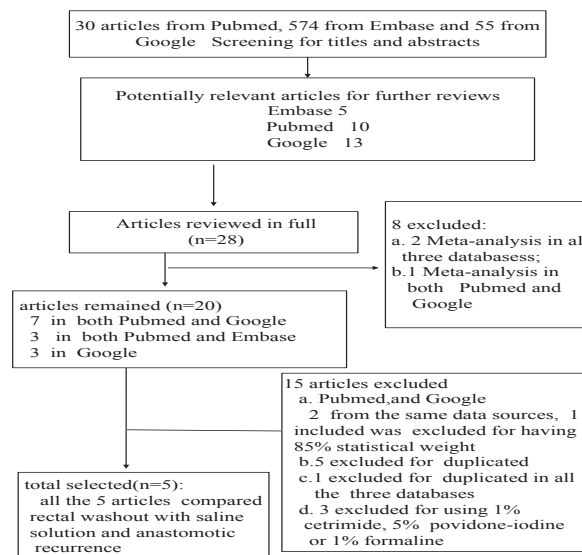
30 articles from Pubmed, 574 from Embase and 55 from Google Screening for titles and abstracts

Potentially relevant articles for further reviews
Embase 5
Pubmed 10
Google 13

Articles reviewed in full
(n=28)

8 excluded:
a. 2 Meta-analysis in all three databasess;
b.1 Meta-analysis in both Pubmed and Google

articles remained (n=20)
7 in both Pubmed and Google
3 in both Pubmed and Embase
3 in Google

15 articles excluded
a. Pubmed,and Google
2 from the same data sources, 1 included was excluded for having 85% statistical weight
b.5 excluded for duplicated
c.1 excluded for duplicated in all the three databases
d. 3 excluded for using 1% cetrimide, 5% povidone-iodine or 1% formaline

total selected(n=5):
all the 5 articles compared rectal washout with saline solution and anastomotic recurrence